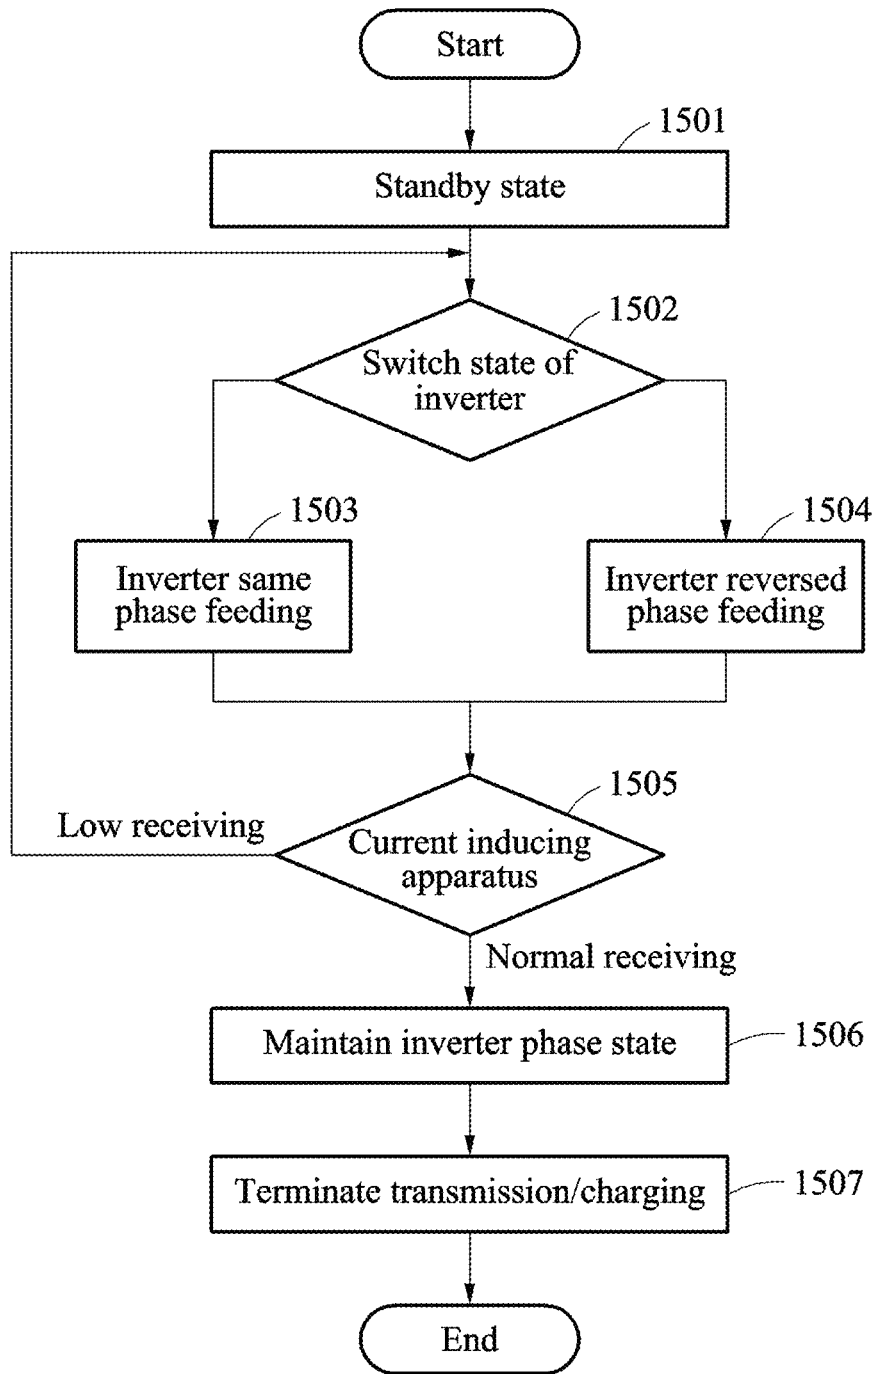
Start

1501

Standby state

1502

Switch state of inverter

1503

Inverter same phase feeding

1504

Inverter reversed phase feeding

1505

Low receiving

Current inducing apparatus

Normal receiving

Maintain inverter phase state

1506

Terminate transmission/charging

1507

End